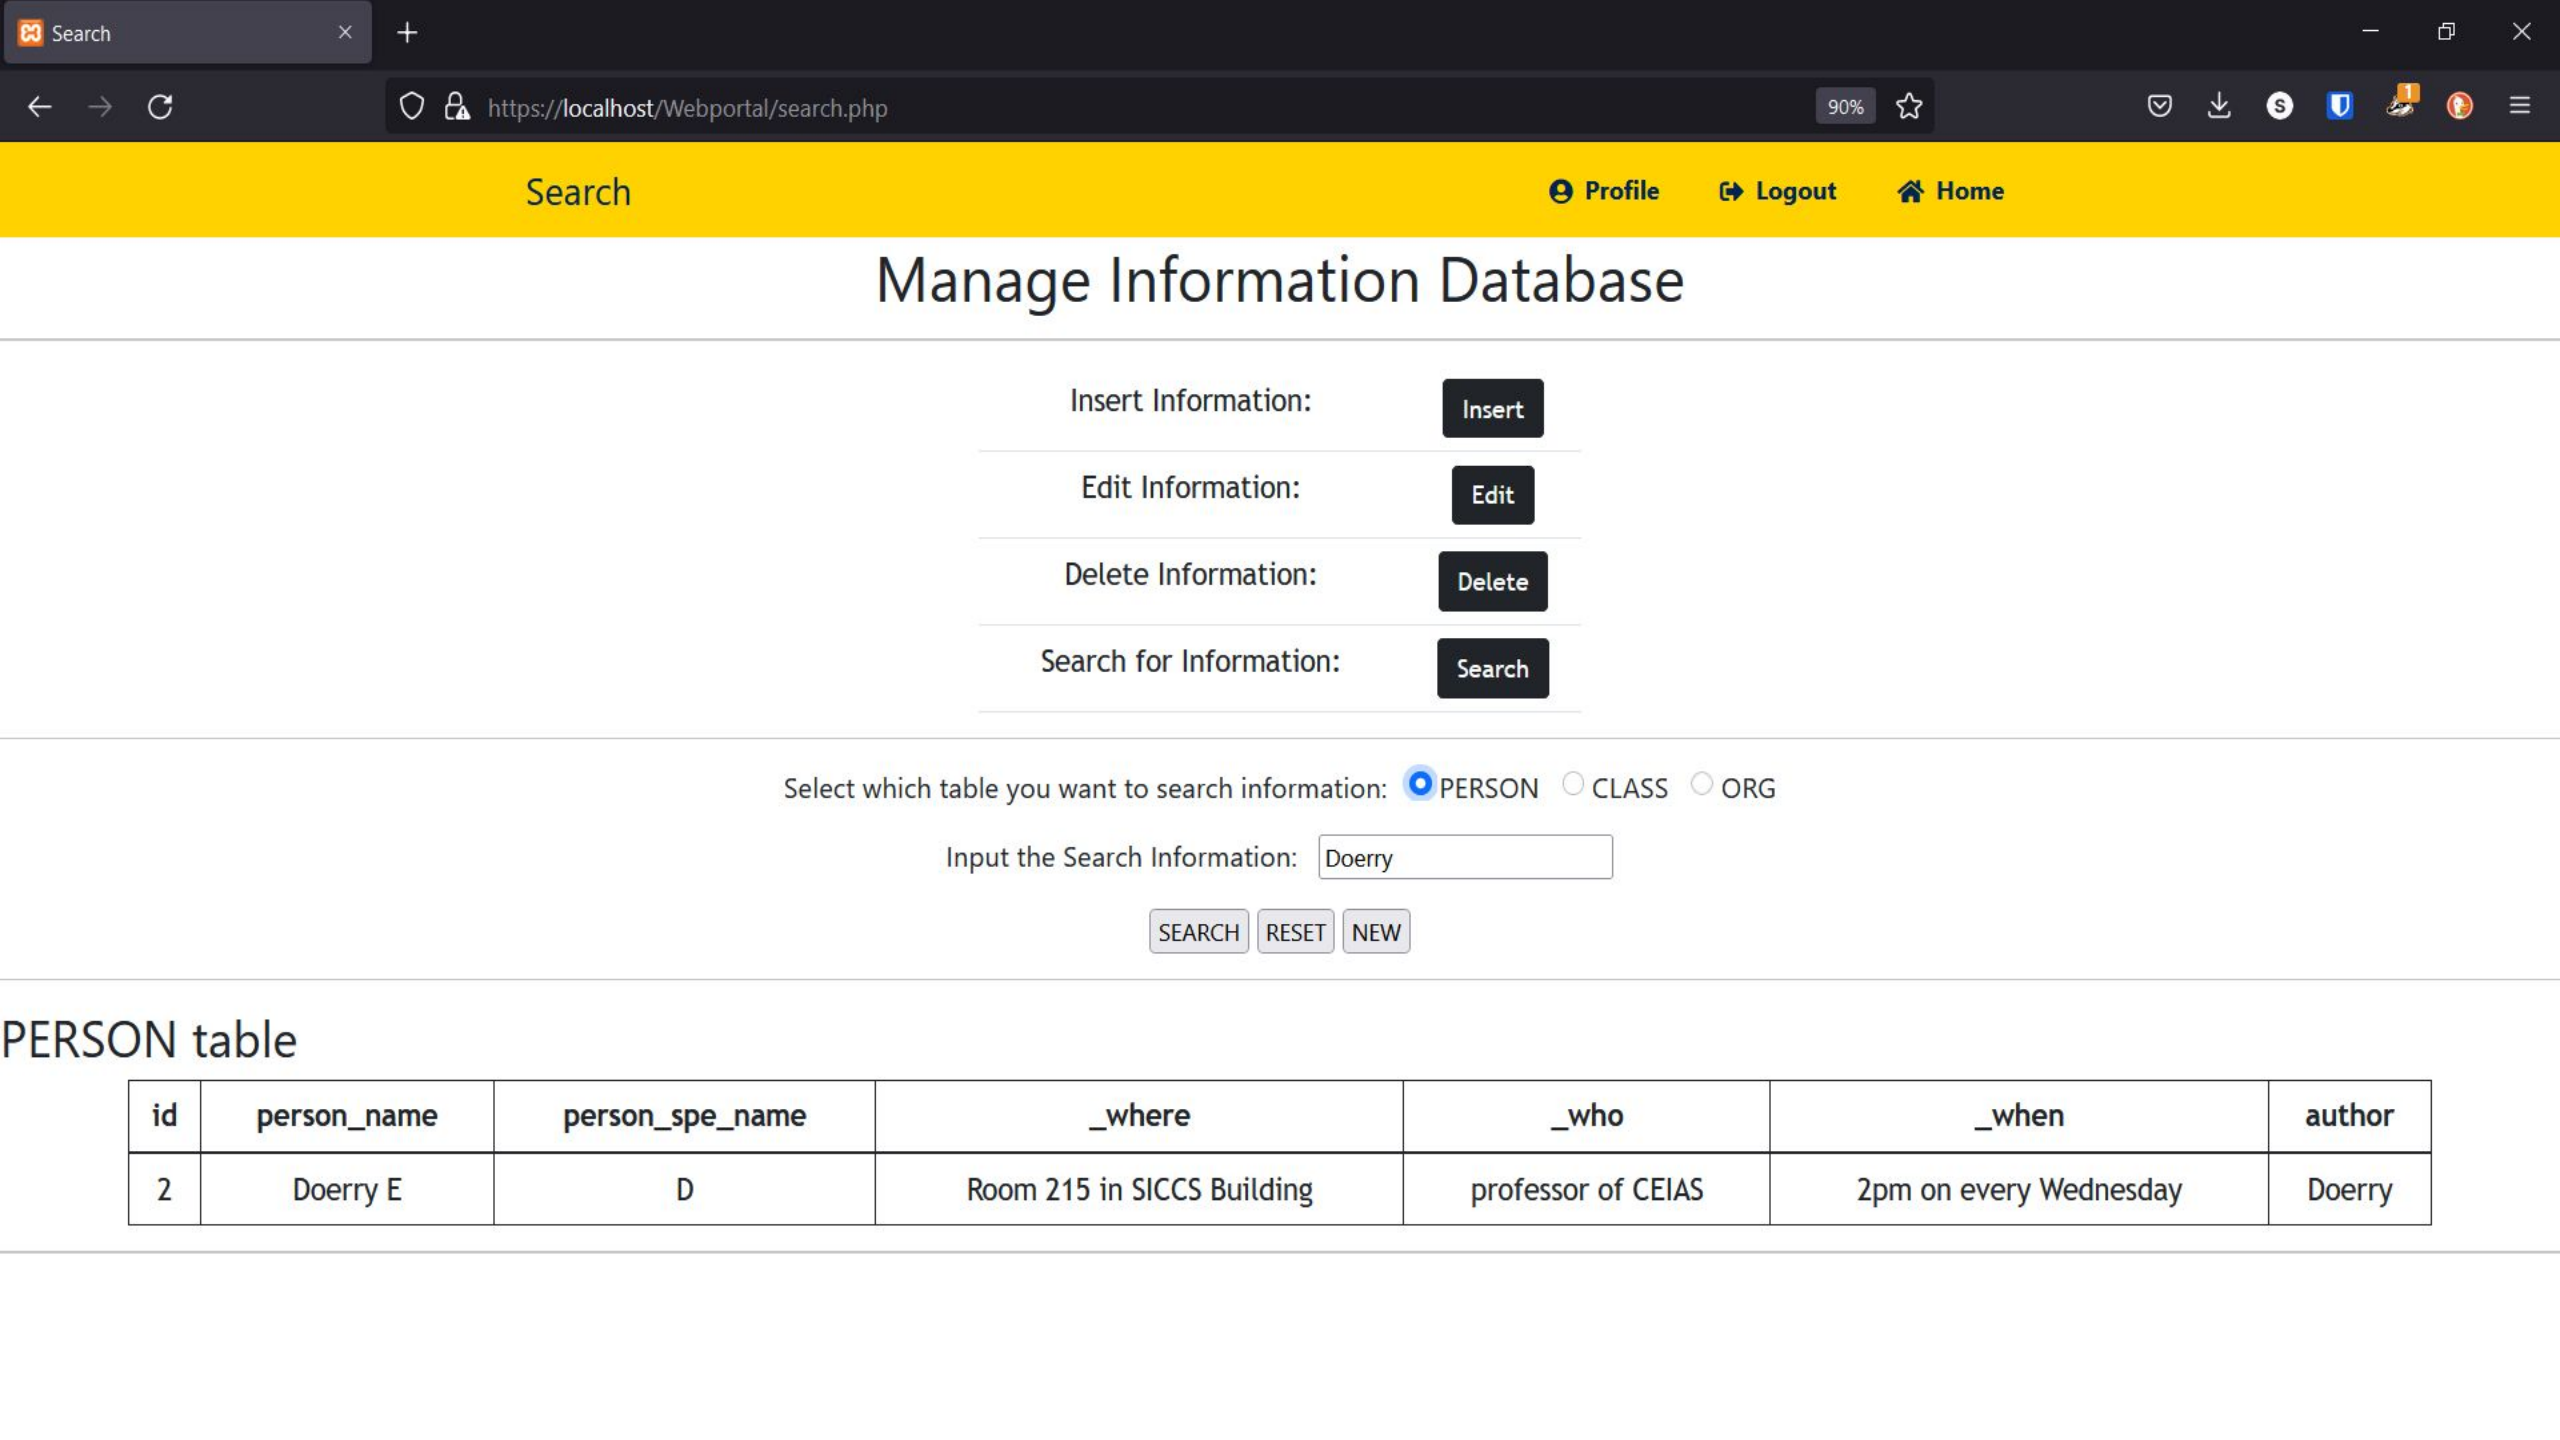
Search

https://localhost/Webportal/search.php

90%

Search

Profile Logout Home

Manage Information Database

Insert Information: Insert

Edit Information: Edit

Delete Information: Delete

Search for Information: Search

Select which table you want to search information: PERSON CLASS ORG

Input the Search Information: Doerry

SEARCH RESET NEW

PERSON table

| id | person_name | person_spe_name | _where | _who | _when | author |
|---|---|---|---|---|---|---|
| 2 | Doerry E | D | Room 215 in SICCS Building | professor of CEIAS | 2pm on every Wednesday | Doerry |